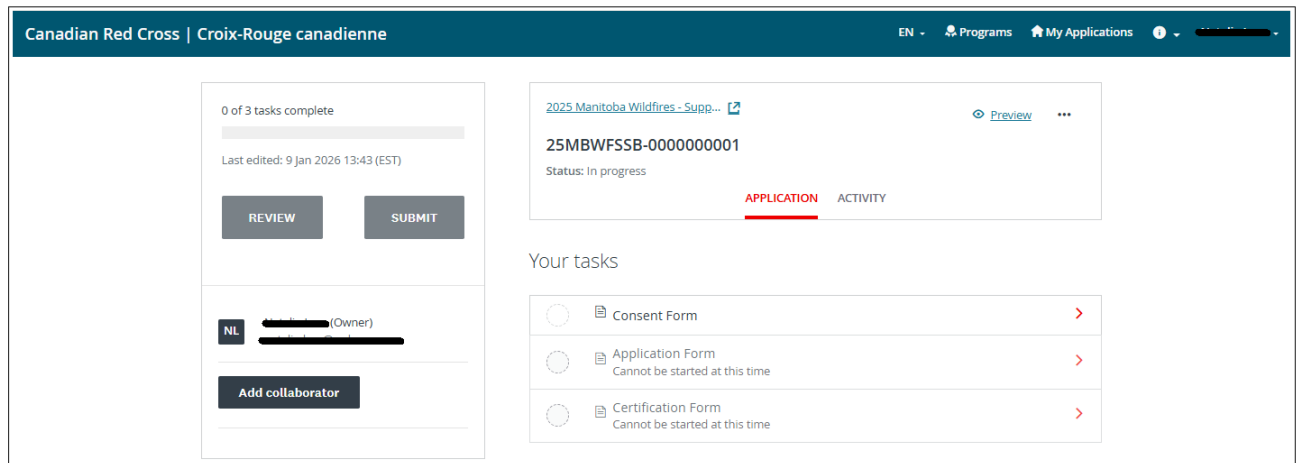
Canadian Red Cross | Croix-Rouge canadienne

EN Programs My Applications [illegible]

0 of 3 tasks complete

Last edited: 9 Jan 2026 13:43 (EST)

REVIEW

SUBMIT

NL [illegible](Owner)
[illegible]

Add collaborator

2025 Manitoba Wildfires - Supp...

Preview

25MBWFSSB-0000000001

Status: In progress

APPLICATION ACTIVITY

Your tasks

Consent Form

Application Form
Cannot be started at this time

Certification Form
Cannot be started at this time